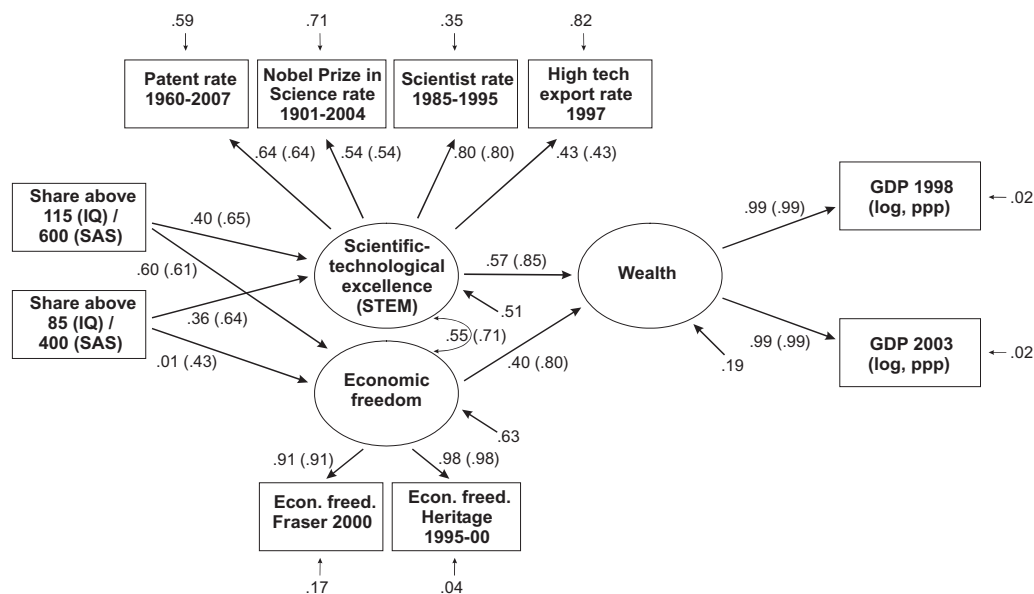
.59
.71
.35
.82

Patent rate 1960-2007

Nobel Prize in Science rate 1901-2004

Scientist rate 1985-1995

High tech export rate 1997

.64 (.64)
.54 (.54)
.80 (.80)
.43 (.43)

Share above 115 (IQ) / 600 (SAS)

.40 (.65)

.60 (.61)

Share above 85 (IQ) / 400 (SAS)

.36 (.64)

.01 (.43)

Scientific-technological excellence (STEM)

.57 (.85)

.51

.55 (.71)

Economic freedom

.40 (.80)

.63

Wealth

.19

.99 (.99)

GDP 1998 (log, ppp)

.02

.99 (.99)

GDP 2003 (log, ppp)

.02

.91 (.91)
.98 (.98)

Econ. freed. Fraser 2000

Econ. freed. Heritage 1995-00

.17
.04